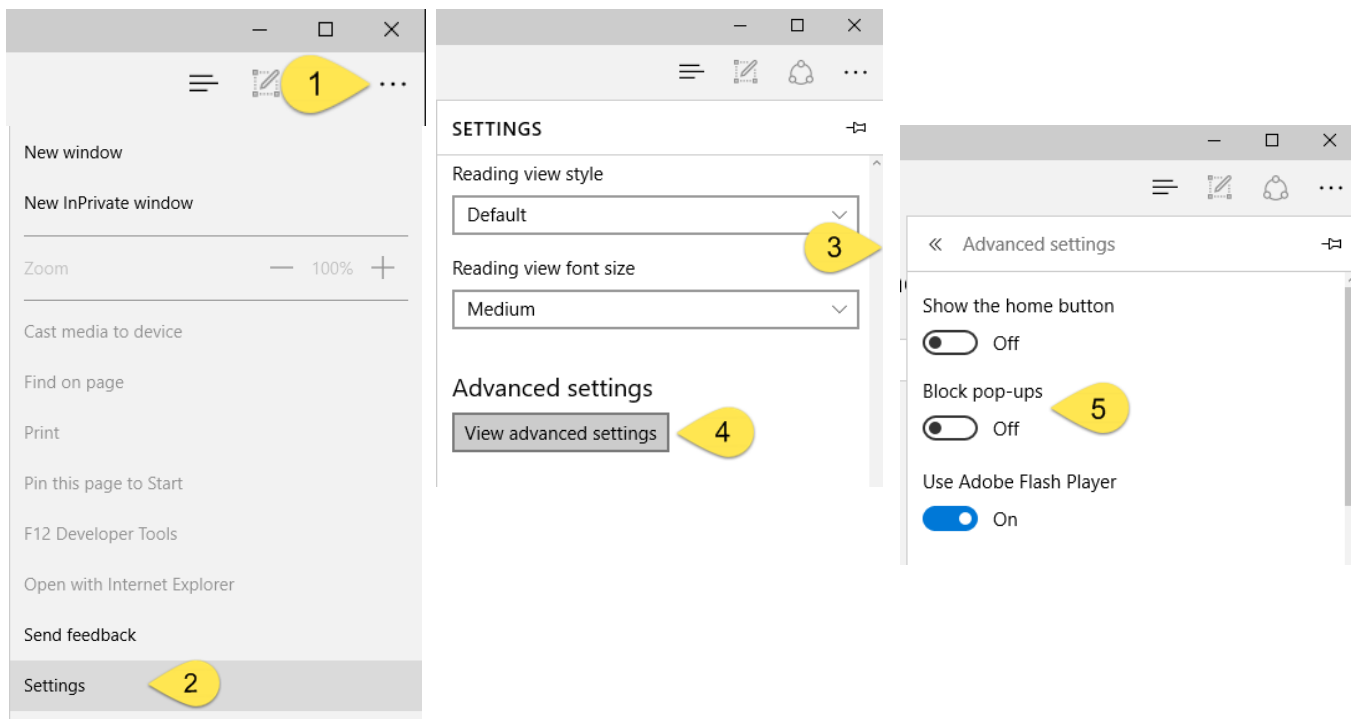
1

New window

New InPrivate window

Zoom — 100% +

Cast media to device

Find on page

Print

Pin this page to Start

F12 Developer Tools

Open with Internet Explorer

Send feedback

Settings

2

SETTINGS

Reading view style

Default

Reading view font size

Medium

Advanced settings

View advanced settings

4

3

« Advanced settings

Show the home button

Off

Block pop-ups

5

Off

Use Adobe Flash Player

On